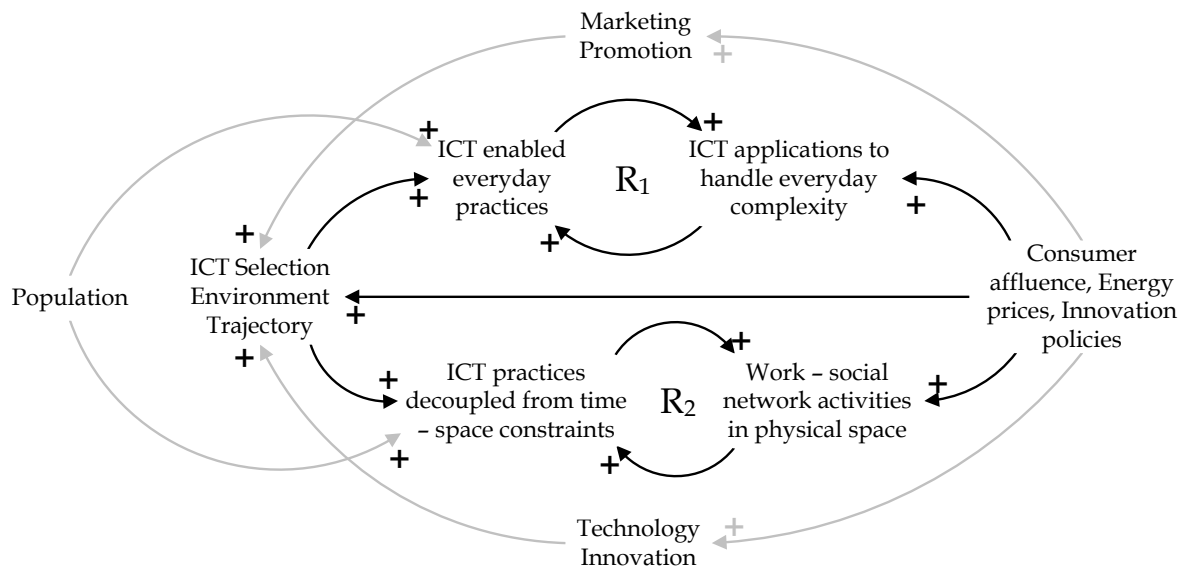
Marketing Promotion
+

+
ICT enabled everyday practices
+
ICT applications to handle everyday complexity
$R_1$
+
+
+

+
ICT Selection Environment Trajectory
+
+
Population

Consumer affluence, Energy prices, Innovation policies

+
ICT practices decoupled from time – space constraints
$R_2$
+
Work – social network activities in physical space
+
+
+

Technology Innovation
+